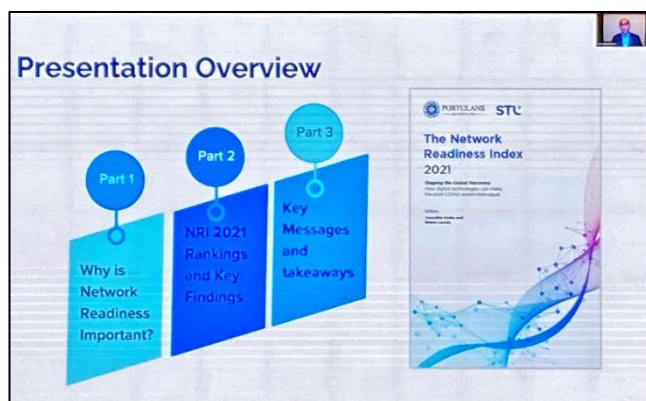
Presentation Overview

Part 1

Why is Network Readiness Important?

Part 2

NRI 2021 Rankings and Key Findings

Part 3

Key Messages and takeaways

PORTULANS STC

The Network Readiness Index 2021

Shaping the Global Recovery

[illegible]